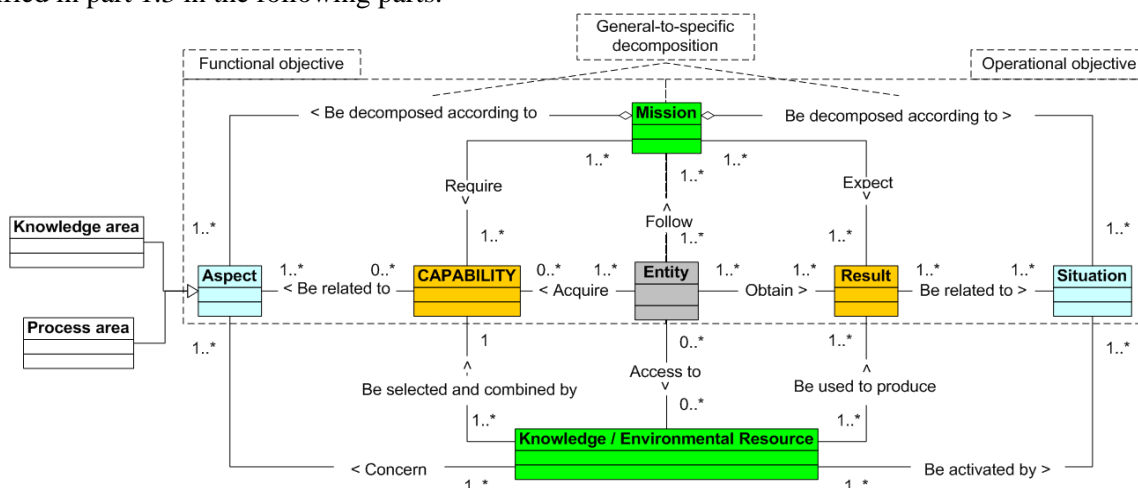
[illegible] in part 1.3 in the following parts.

General-to-specific decomposition

Functional objective

Operational objective

< Be decomposed according to

Mission

Be decomposed according to >

1..*

1..*

1..*

Require

Expect

Follow

Knowledge area

1..*

1..*

1..*

1..*

1..*

Aspect

1..*

0..*

CAPABILITY

0..*

1..*

Entity

1..*

1..*

Result

1..*

1..*

Situation

< Be related to

< Acquire

Obtain >

Be related to >

Process area

1..*

1

0..*

1..*

1..*

Access to

Be selected and combined by

Be used to produce

1..*

0..*

1..*

Knowledge / Environmental Resource

< Concern

Be activated by >

1..*

1..*